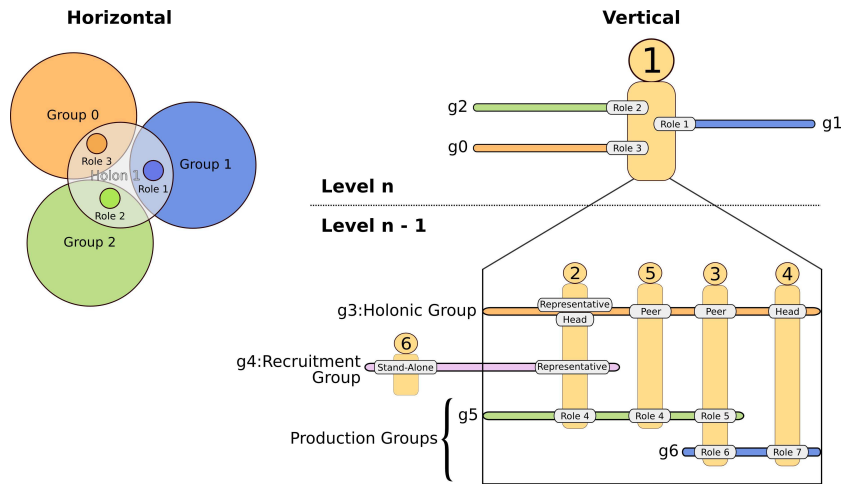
Horizontal

Group 0

Group 1

Group 2

Role 3

Holon 1

Role 1

Role 2

Vertical

1

g2

Role 2

Role 1

g1

g0

Role 3

Level n

Level n - 1

2

5

3

4

g3:Holonic Group

Representative

Head

Peer

Peer

Head

6

g4:Recruitment Group

Stand-Alone

Representative

g5

Role 4

Role 4

Role 5

Production Groups

g6

Role 6

Role 7